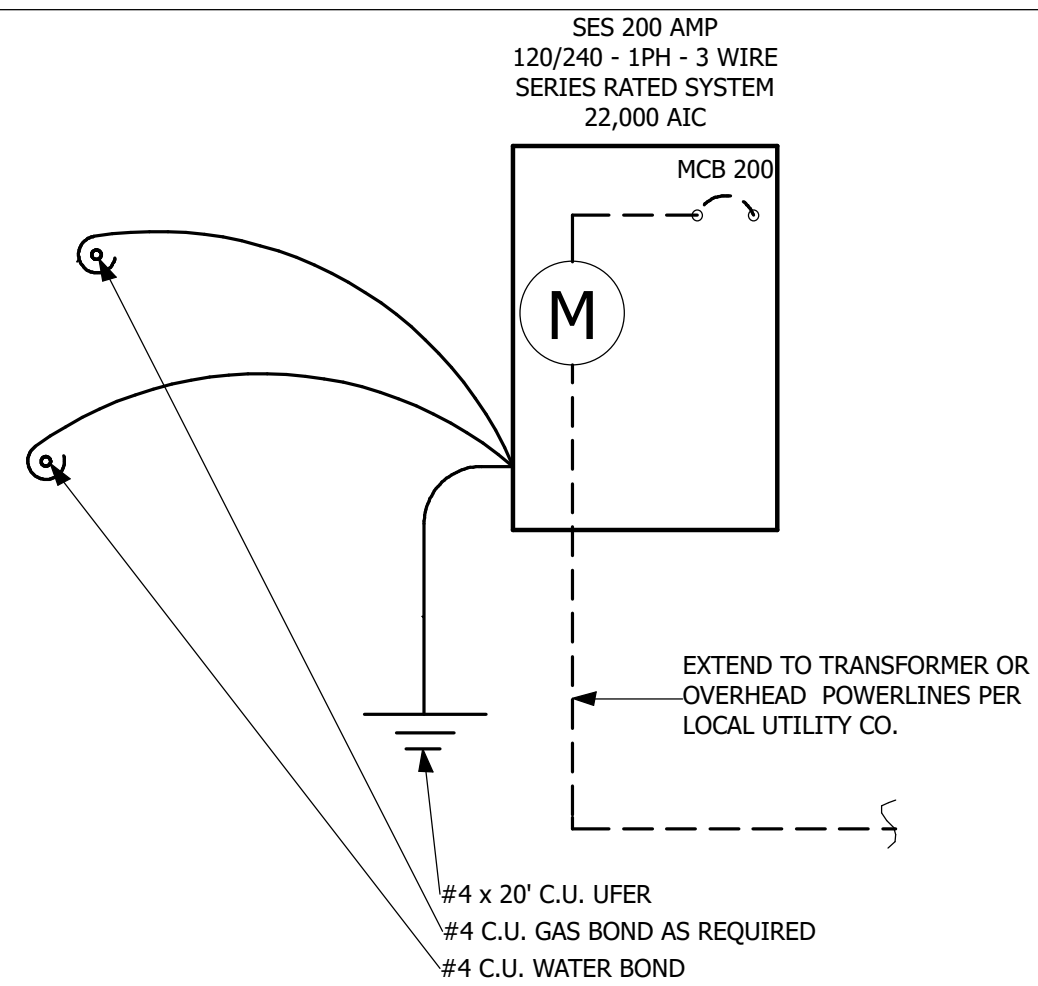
SES 200 AMP
120/240 - 1PH - 3 WIRE
SERIES RATED SYSTEM
22,000 AIC

MCB 200

M

EXTEND TO TRANSFORMER OR OVERHEAD POWERLINES PER LOCAL UTILITY CO.

#4 x 20' C.U. UFER
#4 C.U. GAS BOND AS REQUIRED
#4 C.U. WATER BOND